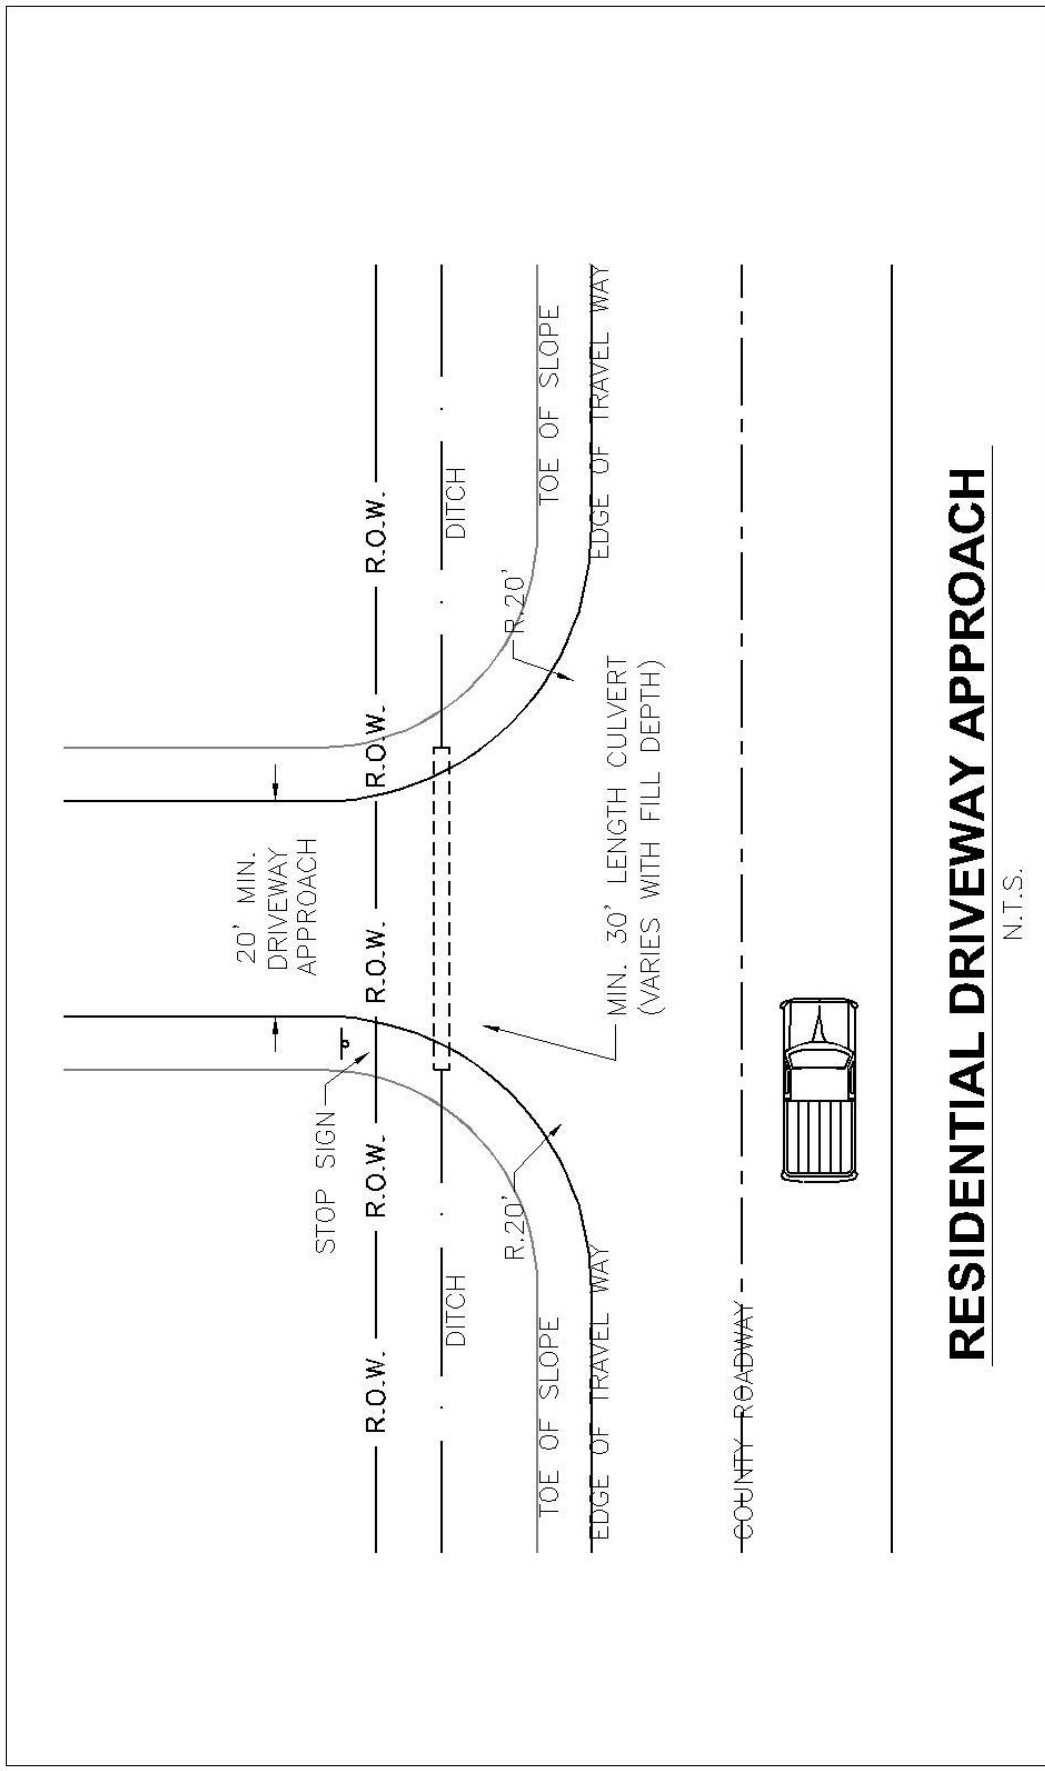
R.O.W.

R.O.W.

R.O.W.

R.O.W.

R.O.W.

R.O.W.

DITCH

DITCH

TOE OF SLOPE

TOE OF SLOPE

EDGE OF TRAVEL WAY

EDGE OF TRAVEL WAY

COUNTY ROADWAY

STOP SIGN

R.20'

R.20'

20' MIN. DRIVEWAY APPROACH

MIN. 30' LENGTH CULVERT (VARIES WITH FILL DEPTH)

RESIDENTIAL DRIVEWAY APPROACH

N.T.S.